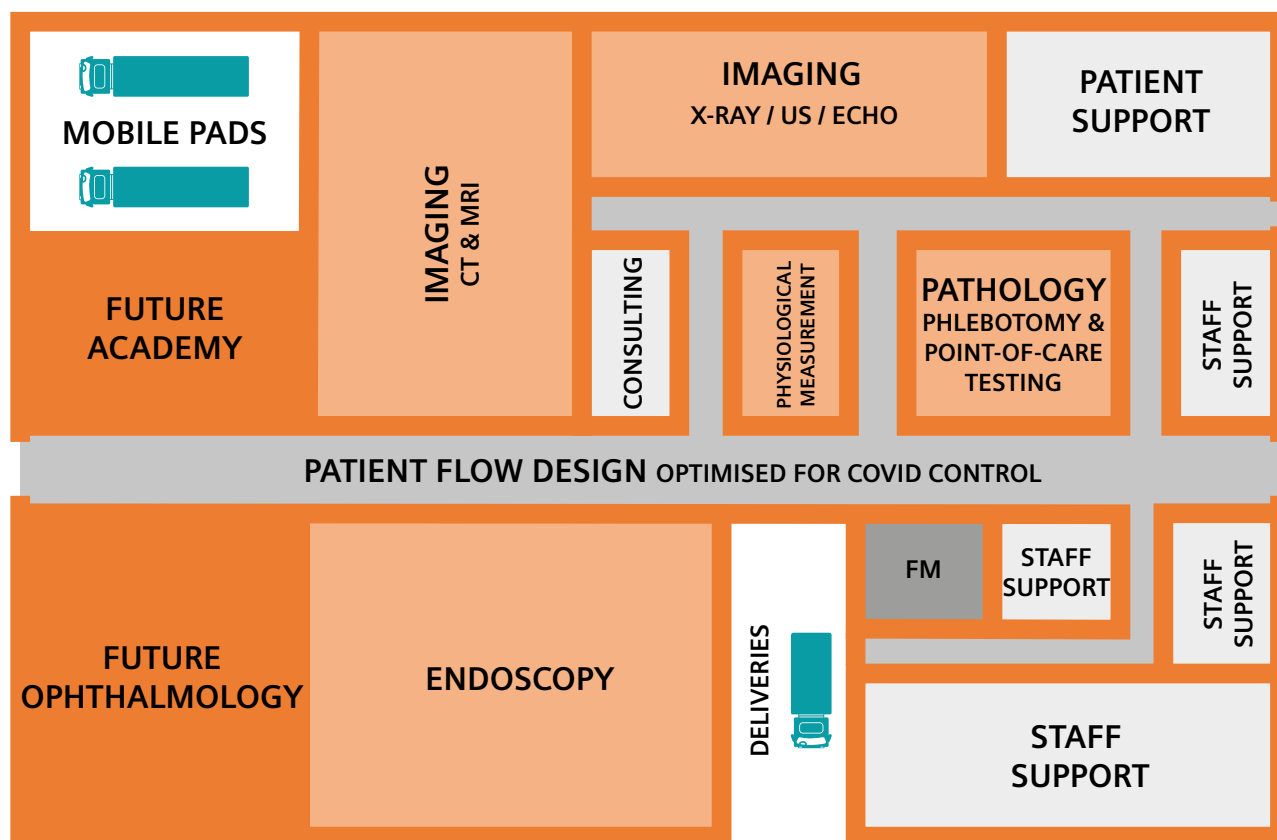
MOBILE PADS

IMAGING
CT & MRI

IMAGING
X-RAY / US / ECHO

PATIENT SUPPORT

FUTURE ACADEMY

CONSULTING

PHYSIOLOGICAL MEASUREMENT

PATHOLOGY
PHLEBOTOMY & POINT-OF-CARE TESTING

STAFF SUPPORT

PATIENT FLOW DESIGN OPTIMISED FOR COVID CONTROL

FUTURE OPHTHALMOLOGY

ENDOSCOPY

DELIVERIES

FM

STAFF SUPPORT

STAFF SUPPORT

STAFF SUPPORT